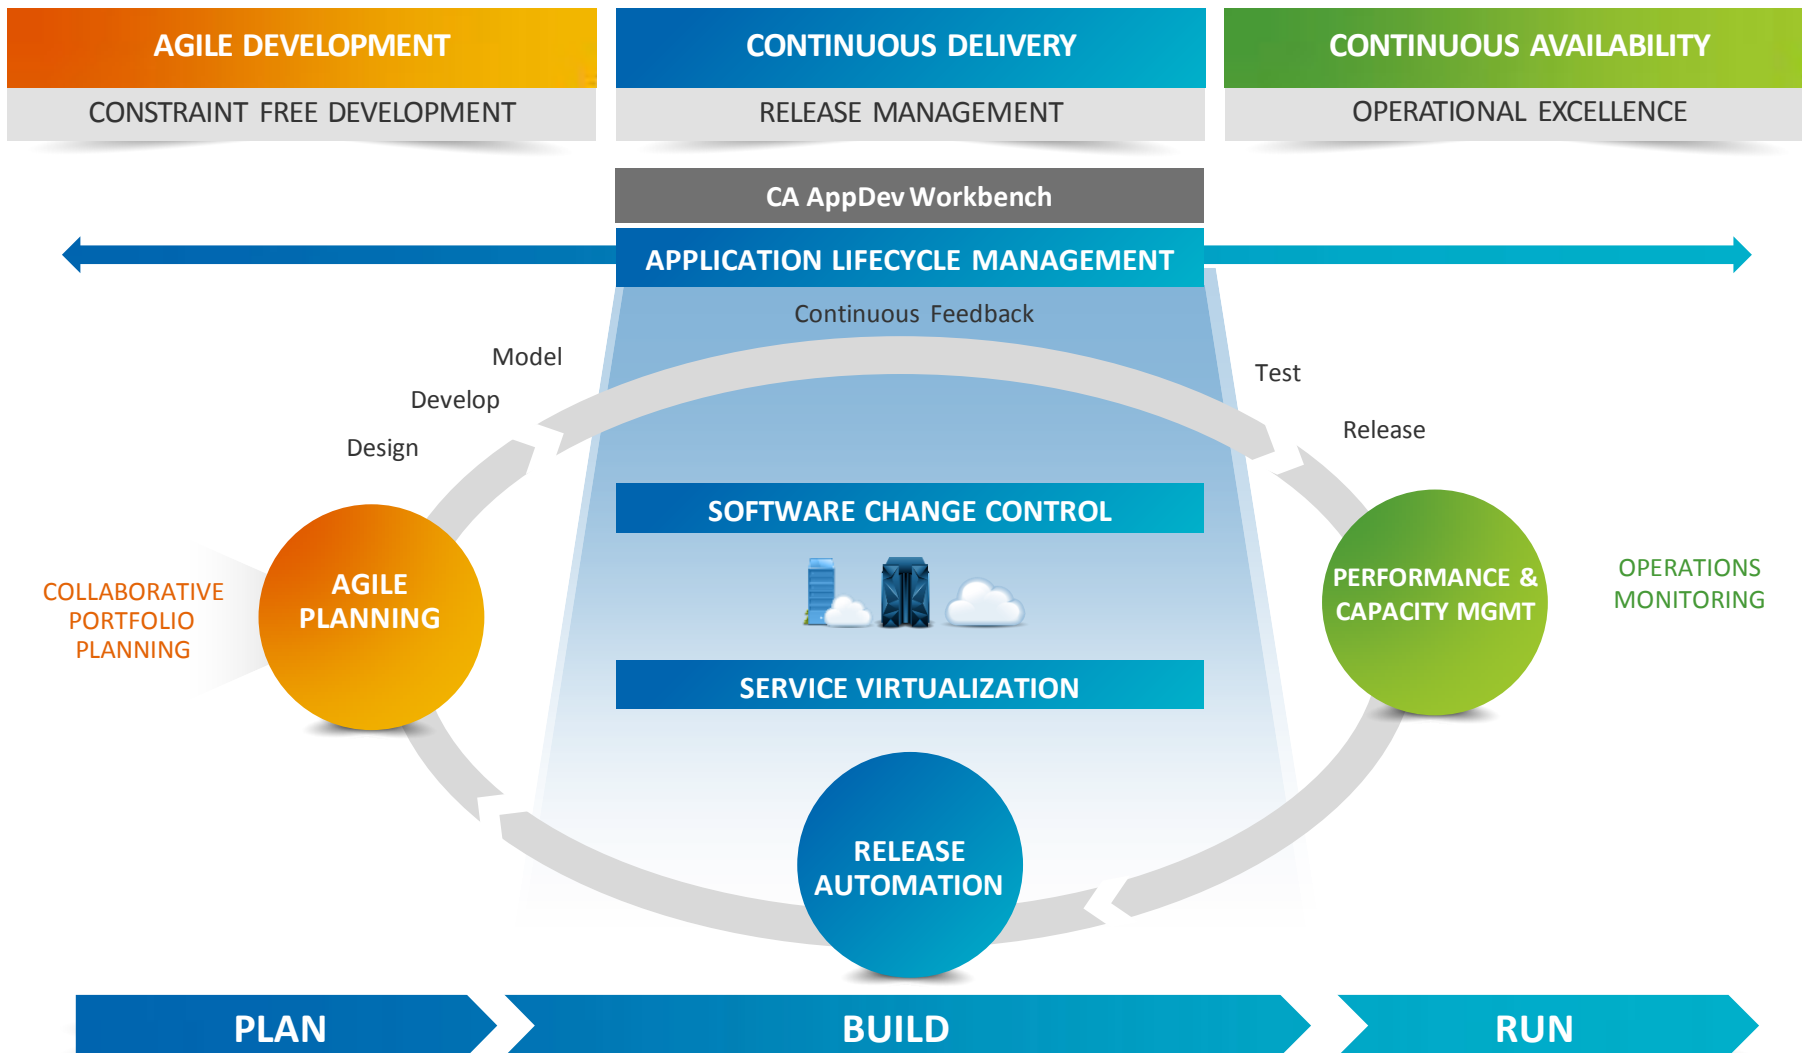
AGILE DEVELOPMENT
CONSTRAINT FREE DEVELOPMENT

CONTINUOUS DELIVERY
RELEASE MANAGEMENT

CONTINUOUS AVAILABILITY
OPERATIONAL EXCELLENCE

CA AppDev Workbench

APPLICATION LIFECYCLE MANAGEMENT

Continuous Feedback

Model
Develop
Design

Test
Release

SOFTWARE CHANGE CONTROL

SERVICE VIRTUALIZATION

COLLABORATIVE PORTFOLIO PLANNING

AGILE PLANNING

PERFORMANCE & CAPACITY MGMT

OPERATIONS MONITORING

RELEASE AUTOMATION

PLAN
BUILD
RUN